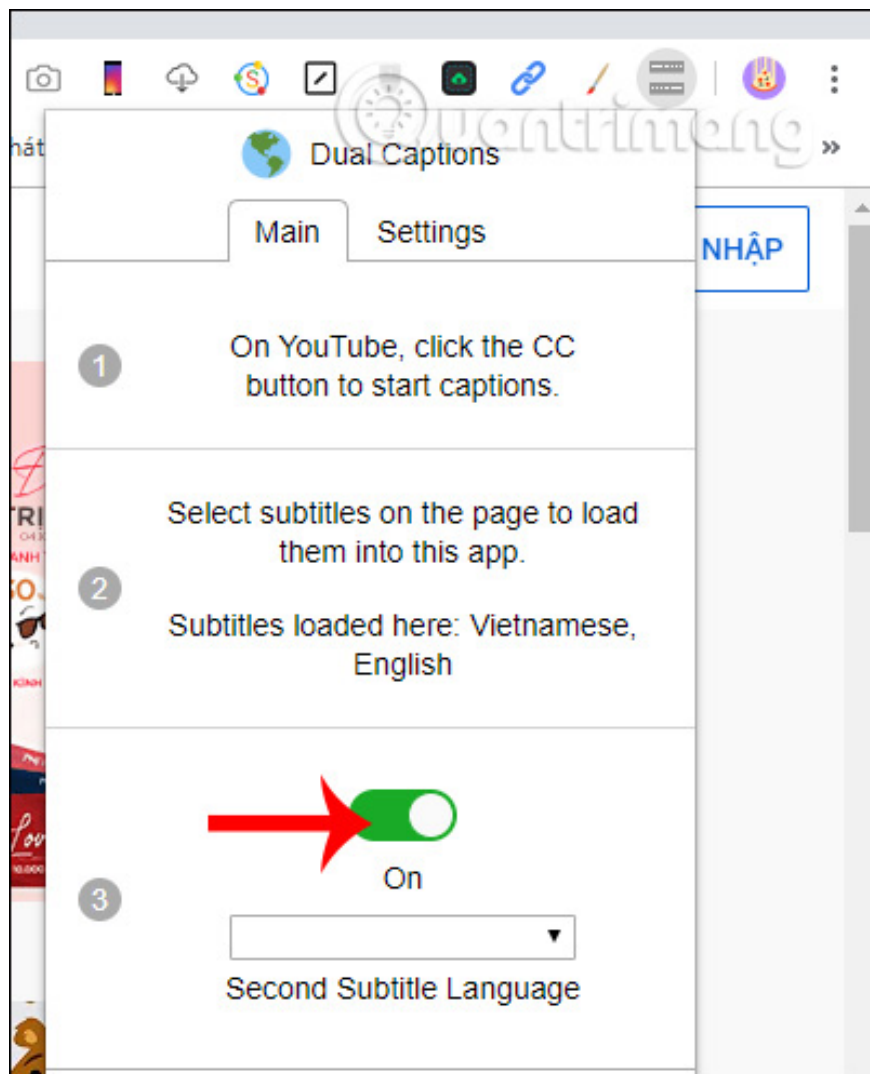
hát

Quantrimang

»

Dual Captions

Main

Settings

NHẬP

1

On YouTube, click the CC button to start captions.

TRI

2

Select subtitles on the page to load them into this app.

Subtitles loaded here: Vietnamese, English

3

On

▼

Second Subtitle Language